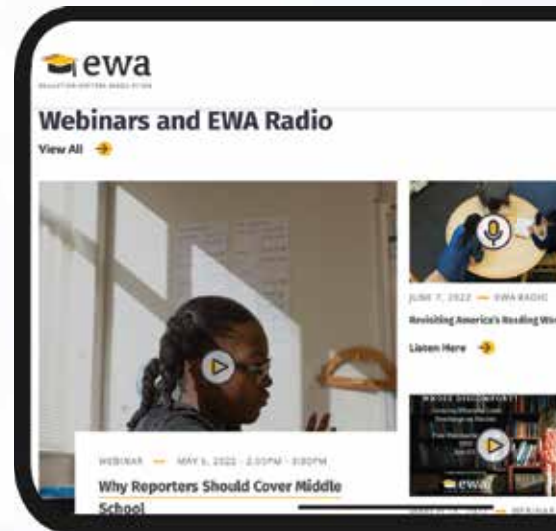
ewa

EDUCATION WRITERS ASSOCIATION

Webinars and EWA Radio

View All

JUNE 7, 2022 — EWA RADIO

Revisiting America's Reading Wo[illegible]

Listen Here

WEBINAR — MAY 6, 2022 · 2:00PM - 3:00PM

Why Reporters Should Cover Middle School

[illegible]

ewa